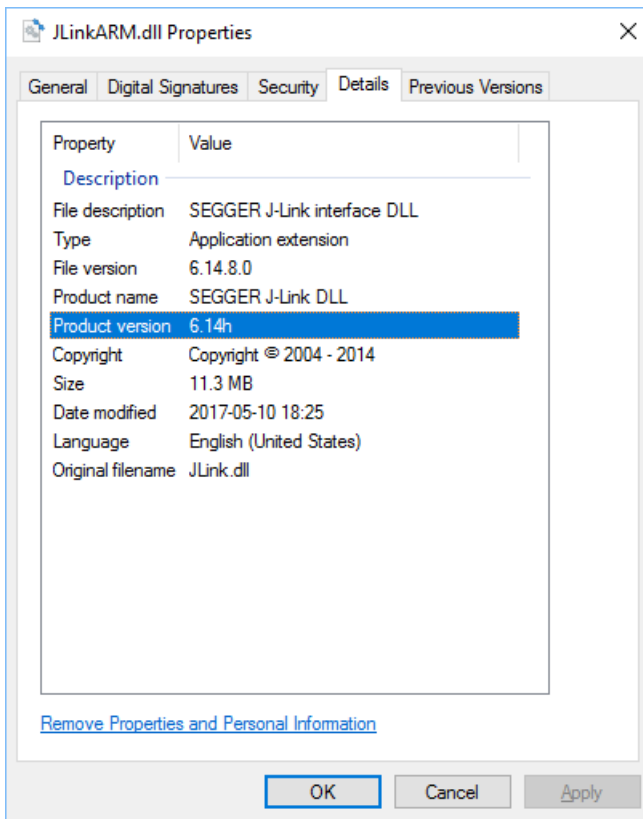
JLinkARM.dll Properties

×

General | Digital Signatures | Security | Details | Previous Versions

| Property | Value |
|---|---|
| **Description** | |
| File description | SEGGER J-Link interface DLL |
| Type | Application extension |
| File version | 6.14.8.0 |
| Product name | SEGGER J-Link DLL |
| Product version | 6.14h |
| Copyright | Copyright © 2004 - 2014 |
| Size | 11.3 MB |
| Date modified | 2017-05-10 18:25 |
| Language | English (United States) |
| Original filename | JLink.dll |

Remove Properties and Personal Information

OK | Cancel | Apply